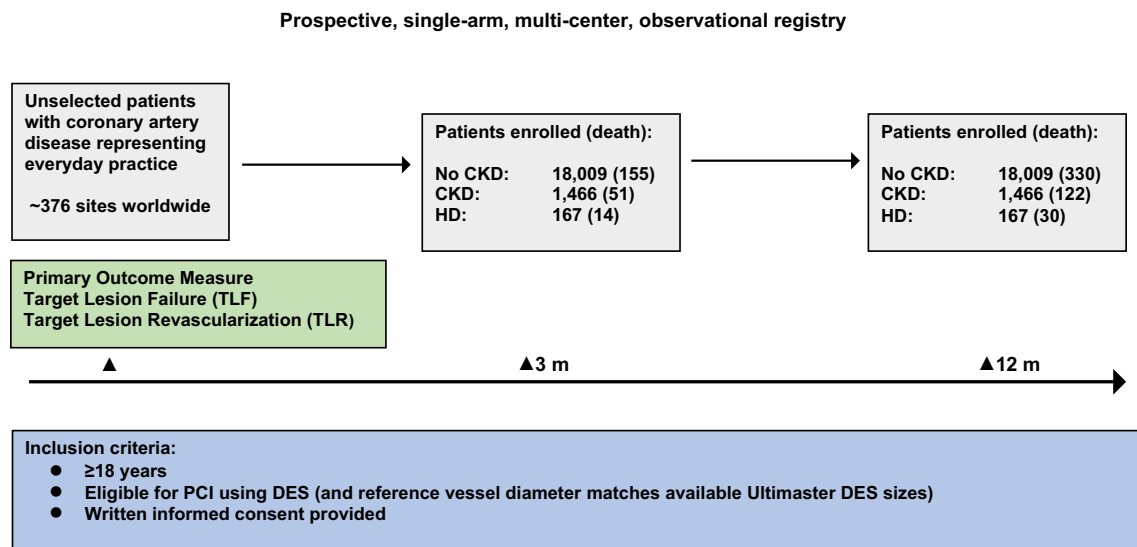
Prospective, single-arm, multi-center, observational registry

Unselected patients with coronary artery disease representing everyday practice

~376 sites worldwide

Patients enrolled (death):

No CKD: 18,009 (155)
CKD: 1,466 (51)
HD: 167 (14)

Patients enrolled (death):

No CKD: 18,009 (330)
CKD: 1,466 (122)
HD: 167 (30)

Primary Outcome Measure
Target Lesion Failure (TLF)
Target Lesion Revascularization (TLR)

▲

▲3 m

▲12 m

Inclusion criteria:
- ≥18 years
- Eligible for PCI using DES (and reference vessel diameter matches available Ultimaster DES sizes)
- Written informed consent provided